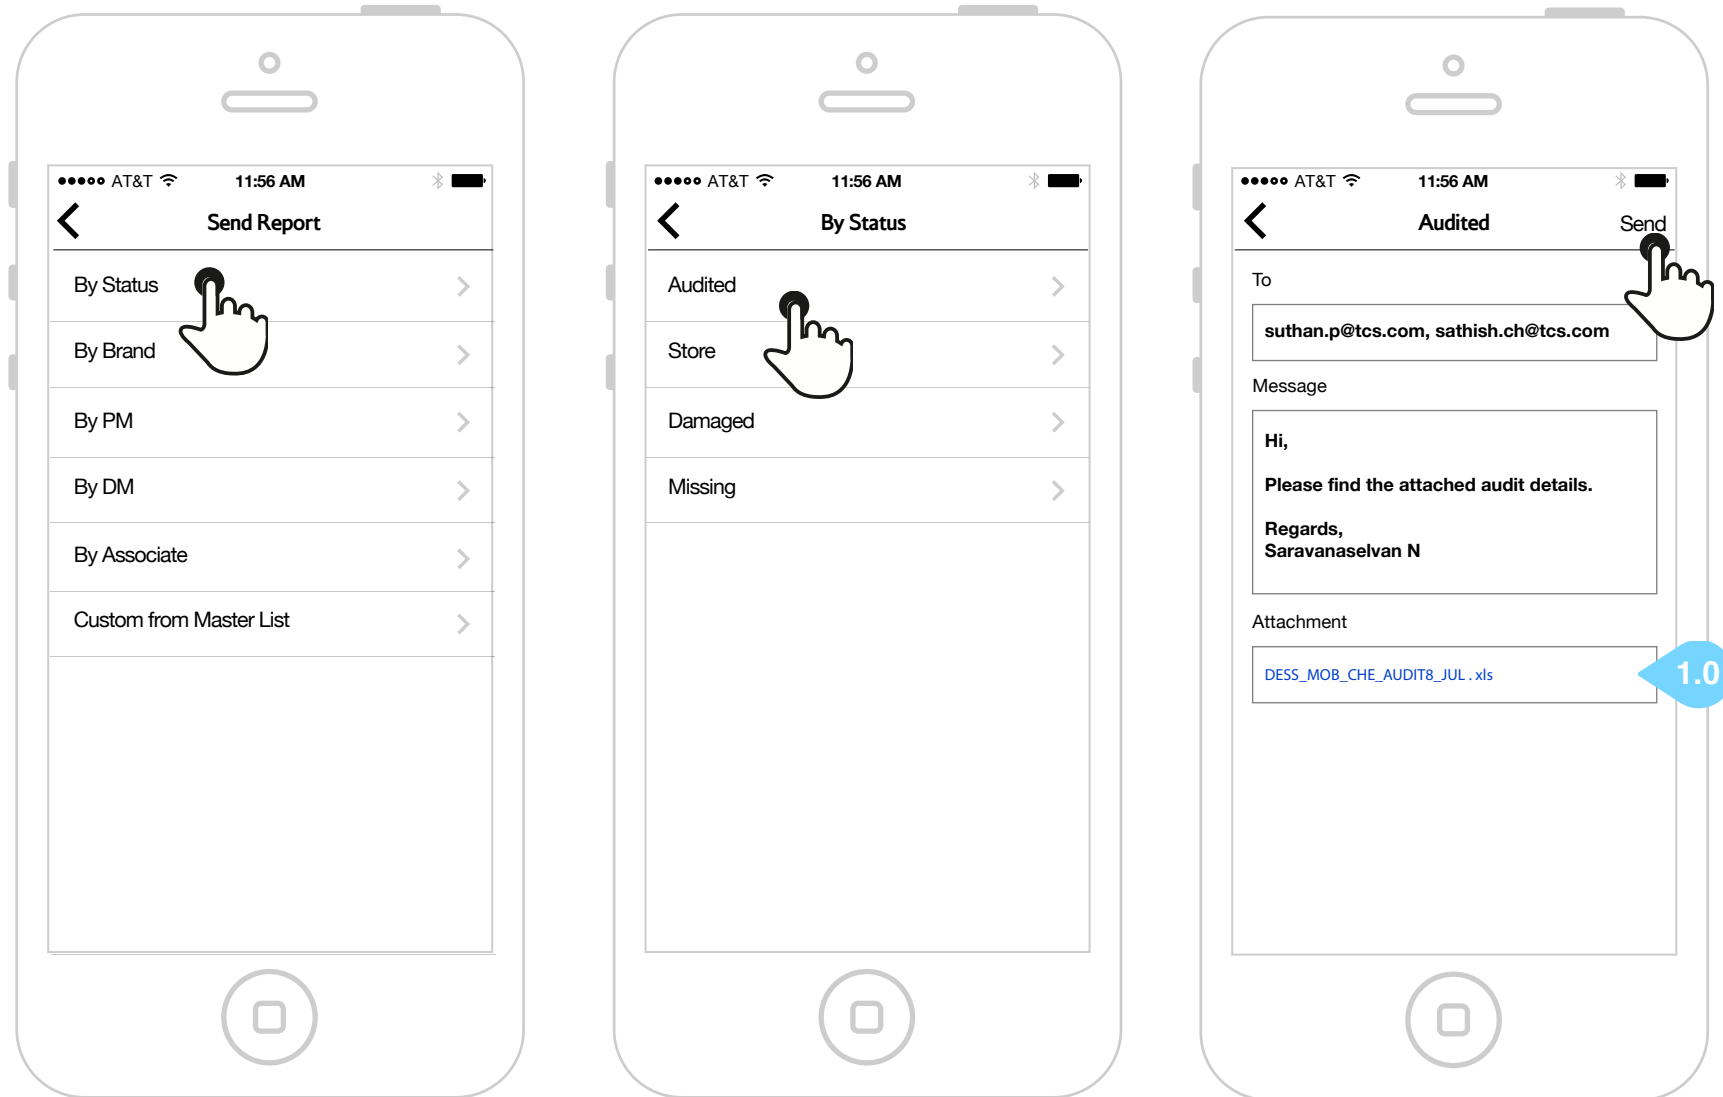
●●●●○ AT&T 11:56 AM

Send Report

By Status

By Brand

By PM

By DM

By Associate

Custom from Master List

●●●●○ AT&T 11:56 AM

By Status

Audited

Store

Damaged

Missing

●●●●○ AT&T 11:56 AM

Audited

Send

To

suthan.p@tcs.com, sathish.ch@tcs.com

Message

Hi,

Please find the attached audit details.

Regards,
Saravanaselvan N

Attachment

DESS_MOB_CHE_AUDIT8_JUL . xls

1.0